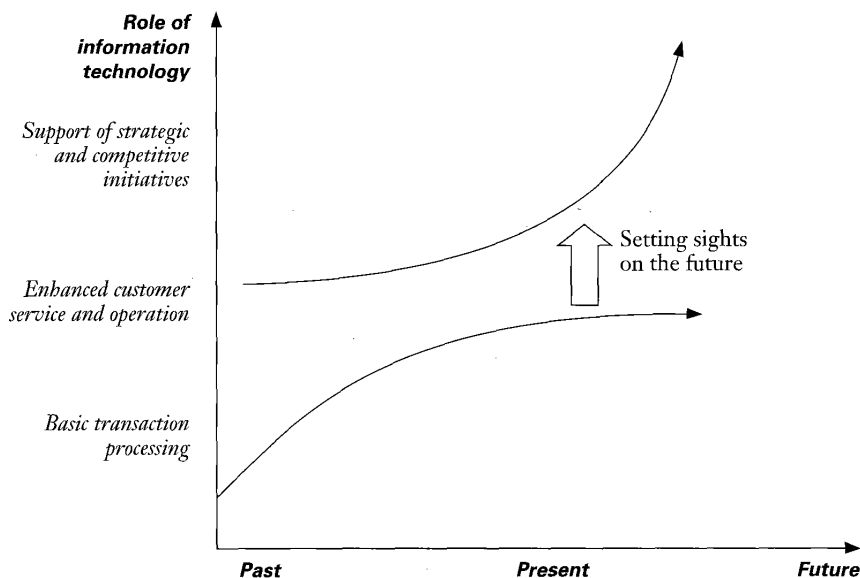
Role of information technology

Support of strategic and competitive initiatives

Setting sights on the future

Enhanced customer service and operation

Basic transaction processing

Past

Present

Future